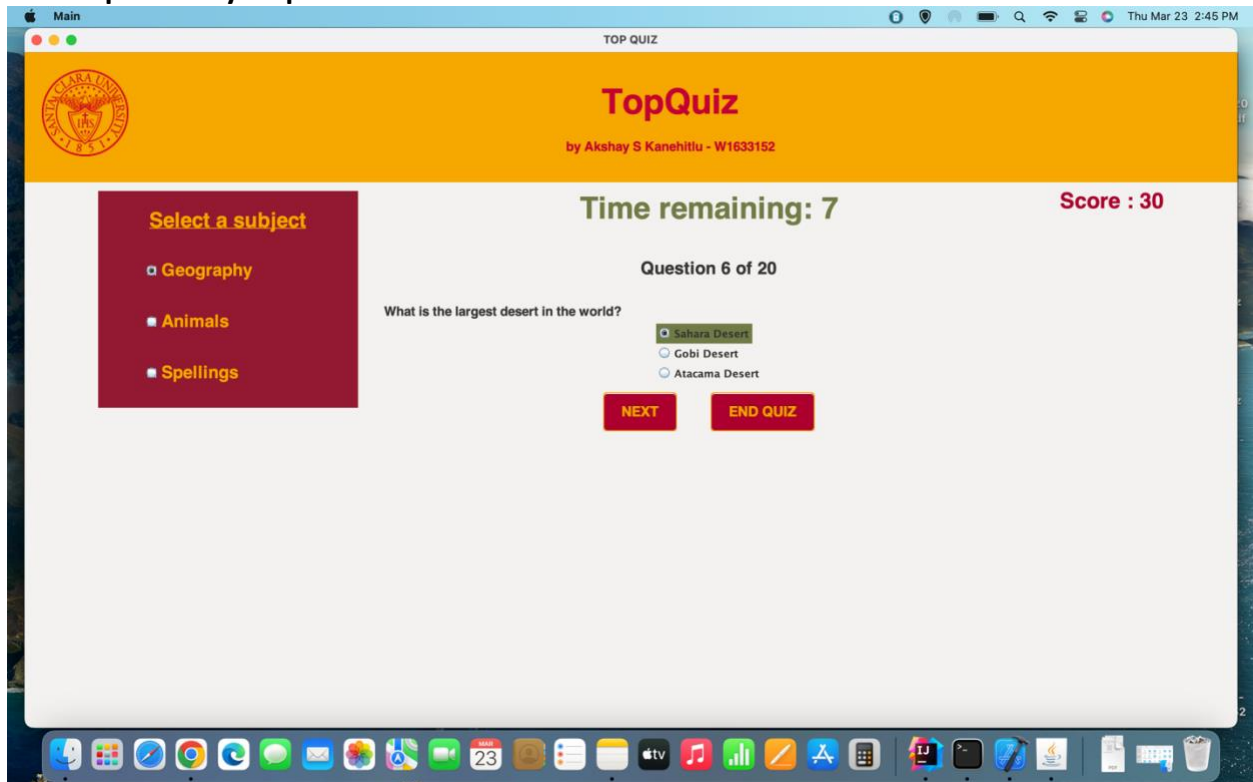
Main

Thu Mar 23 2:45 PM

TOP QUIZ

SANTA CLARA UNIVERSITY 1851

TopQuiz

by Akshay S Kanehitlu - W1633152

Select a subject

Geography

Animals

Spellings

Time remaining: 7

Score : 30

Question 6 of 20

What is the largest desert in the world?

Sahara Desert

Gobi Desert

Atacama Desert

NEXT

END QUIZ

MAR 23

tv